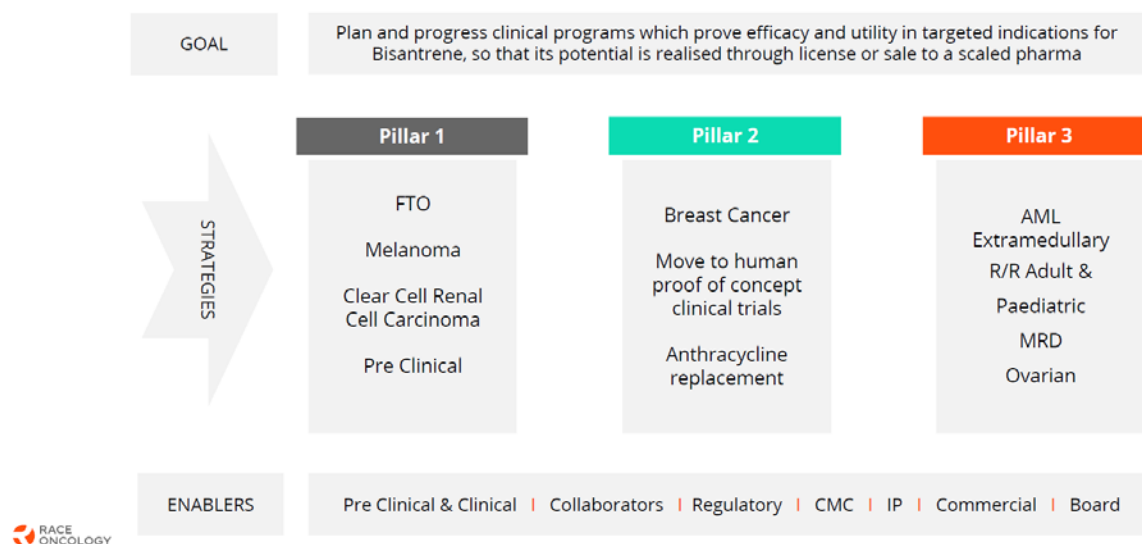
GOAL

Plan and progress clinical programs which prove efficacy and utility in targeted indications for Bisantrene, so that its potential is realised through license or sale to a scaled pharma

STRATEGIES

Pillar 1

FTO

Melanoma

Clear Cell Renal Cell Carcinoma

Pre Clinical

Pillar 2

Breast Cancer

Move to human proof of concept clinical trials

Anthracycline replacement

Pillar 3

AML Extramedullary

R/R Adult &

Paediatric

MRD

Ovarian

ENABLERS

Pre Clinical & Clinical | Collaborators | Regulatory | CMC | IP | Commercial | Board

RACE ONCOLOGY